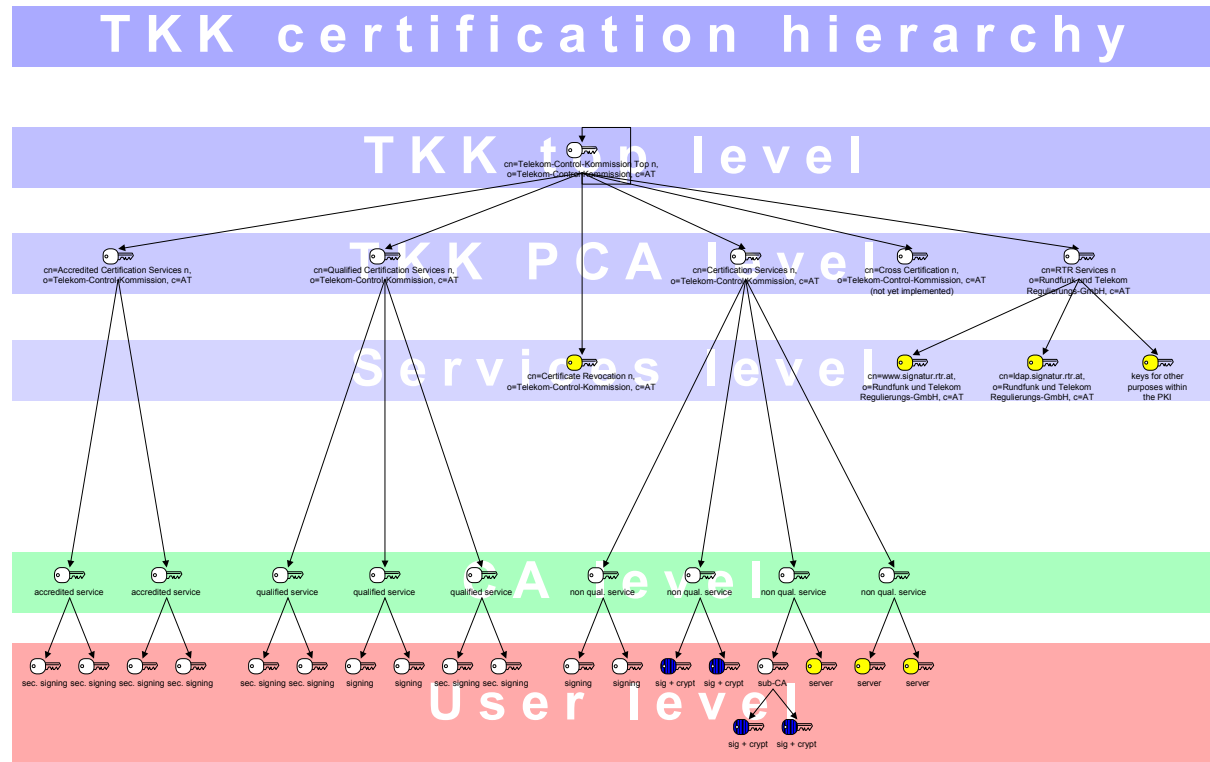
TKK certification hierarchy

TKK top level

cn=Telekom-Control-Kommission Top n, o=Telekom-Control-Kommission, c=AT

TKK PCA level

cn=Accredited Certification Services n, o=Telekom-Control-Kommission, c=AT

cn=Qualified Certification Services n, o=Telekom-Control-Kommission, c=AT

cn=Certification Services n, o=Telekom-Control-Kommission, c=AT

cn=Cross Certification n, o=Telekom-Control-Kommission, c=AT (not yet implemented)

cn=RTR Services n o=Rundfunk und Telekom Regulierungs-GmbH, c=AT

Services level

cn=Certificate Revocation n, o=Telekom-Control-Kommission, c=AT

cn=www.signatur.rtr.at, o=Rundfunk und Telekom Regulierungs-GmbH, c=AT

cn=ldap.signatur.rtr.at, o=Rundfunk und Telekom Regulierungs-GmbH, c=AT

keys for other purposes within the PKI

CA level

accredited service accredited service qualified service qualified service qualified service non qual. service non qual. service non qual. service non qual. service

User level

sec. signing sec. signing sec. signing sec. signing sec. signing sec. signing signing signing sec. signing sec. signing signing signing sig + crypt sig + crypt sub-CA server server server

sig + crypt sig + crypt